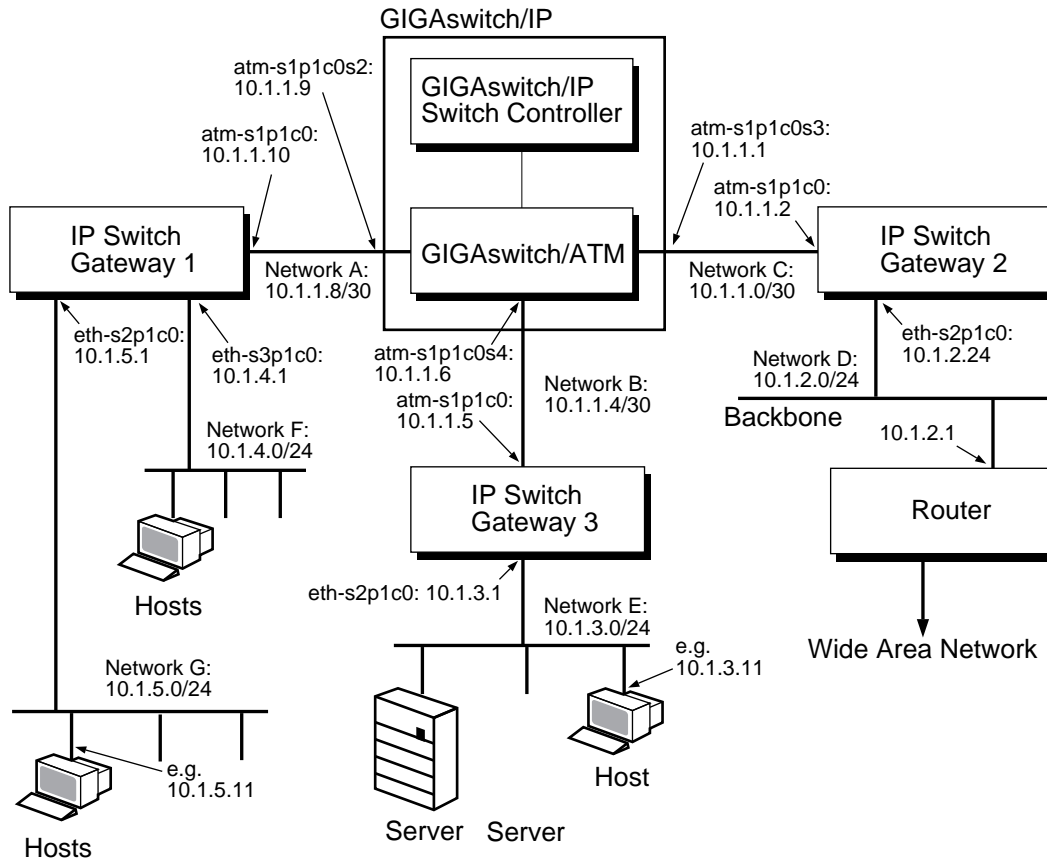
GIGAswitch/IP

GIGAswitch/IP Switch Controller

GIGAswitch/ATM

atm-s1p1c0s2: 10.1.1.9

atm-s1p1c0: 10.1.1.10

atm-s1p1c0s3: 10.1.1.1

atm-s1p1c0: 10.1.1.2

IP Switch Gateway 1

Network A: 10.1.1.8/30

Network C: 10.1.1.0/30

IP Switch Gateway 2

eth-s2p1c0: 10.1.5.1

eth-s3p1c0: 10.1.4.1

atm-s1p1c0s4: 10.1.1.6

eth-s2p1c0: 10.1.2.24

Network D: 10.1.2.0/24

Network B: 10.1.1.4/30

atm-s1p1c0: 10.1.1.5

Backbone

Network F: 10.1.4.0/24

10.1.2.1

IP Switch Gateway 3

Router

Hosts

eth-s2p1c0: 10.1.3.1

Network E: 10.1.3.0/24

Wide Area Network

e.g. 10.1.3.11

Network G: 10.1.5.0/24

e.g. 10.1.5.11

Host

Server Server

Hosts